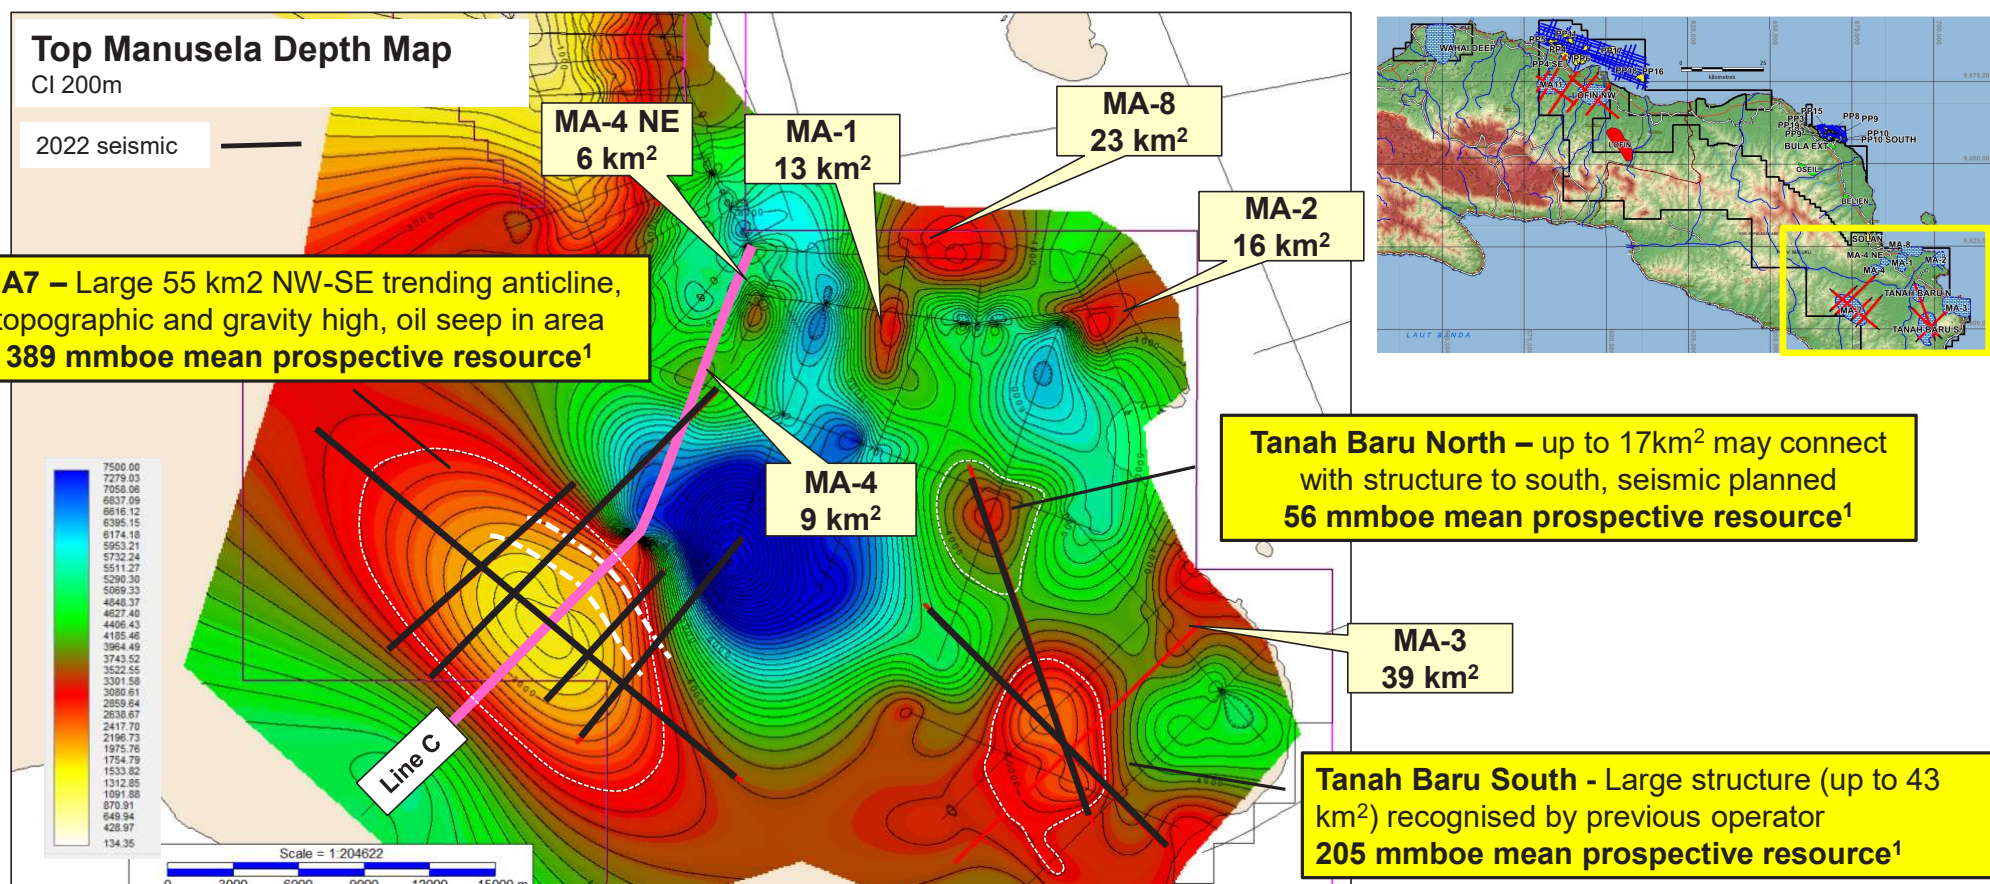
Top Manusela Depth Map
CI 200m

2022 seismic

MA-4 NE
6 km²

MA-1
13 km²

MA-8
23 km²

MA-2
16 km²

A7 – Large 55 km2 NW-SE trending anticline, topographic and gravity high, oil seep in area
389 mmboe mean prospective resource¹

MA-4
9 km²

Tanah Baru North – up to 17km² may connect with structure to south, seismic planned
56 mmboe mean prospective resource¹

MA-3
39 km²

Tanah Baru South - Large structure (up to 43 km²) recognised by previous operator
205 mmboe mean prospective resource¹

Line C

7500.00
7279.03
7058.06
6837.09
6616.12
6395.15
6174.18
5953.21
5732.24
5511.27
5290.30
5069.33
4848.37
4627.40
4406.43
4185.46
3964.49
3743.52
3522.55
3301.58
3080.61
2859.64
2638.67
2417.70
2196.73
1975.76
1754.79
1533.82
1312.85
1091.88
870.91
649.94
428.97
134.35

Scale = 1:204622

WAHAI DEEP
OFIN NW
OFIN
BULA EXT
OSEIL
BELIEN
SOLAN
MA-8
MA-4 NE
MA-1
MA-2
MA-4
TANAH BARU N
MA-3
TANAH BARU S
PP8 PP9
PP10 SOUTH
PP15
PP16
LAUT BANDA